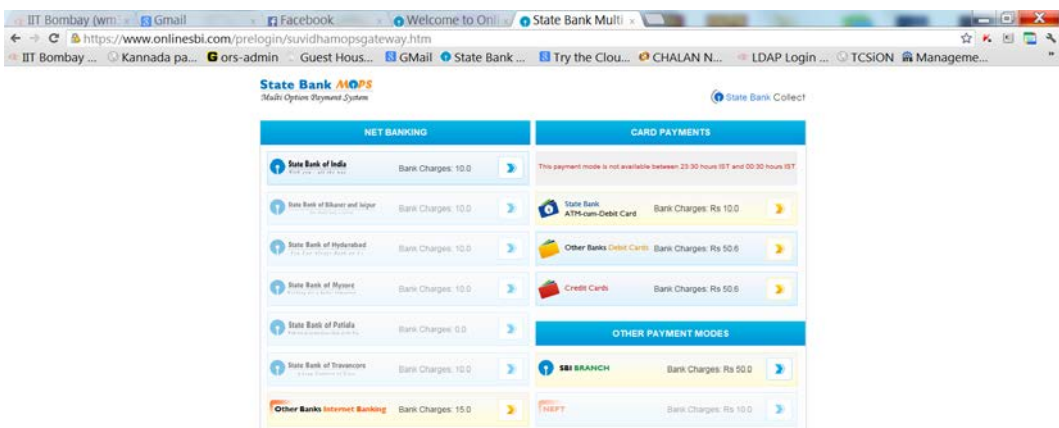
IIT Bombay (wm × | Gmail | Facebook × | Welcome to Onl × | State Bank Multi ×

https://www.onlinesbi.com/prelogin/suvidhamopsgateway.htm

IIT Bombay ... Kannada pa... ors-admin Guest Hous... GMail State Bank ... Try the Clou... CHALAN N... LDAP Login ... TCSiON Manageme...

State Bank MOPS
Multi Option Payment System

State Bank Collect

NET BANKING

State Bank of India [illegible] Bank Charges: 10.0

State Bank of Bikaner and Jaipur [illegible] Bank Charges: 10.0

State Bank of Hyderabad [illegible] Bank Charges: 10.0

State Bank of Mysore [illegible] Bank Charges: 10.0

State Bank of Patiala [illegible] Bank Charges: 0.0

State Bank of Travancore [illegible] Bank Charges: 10.0

Other Banks Internet Banking Bank Charges: 15.0

CARD PAYMENTS

This payment mode is not available between 23:30 hours IST and 00:30 hours IST

State Bank ATM-cum-Debit Card Bank Charges: Rs 10.0

Other Banks Debit Cards Bank Charges: Rs 50.6

Credit Cards Bank Charges: Rs 50.6

OTHER PAYMENT MODES

SBI BRANCH Bank Charges: Rs 50.0

NEFT Bank Charges: Rs 10.0